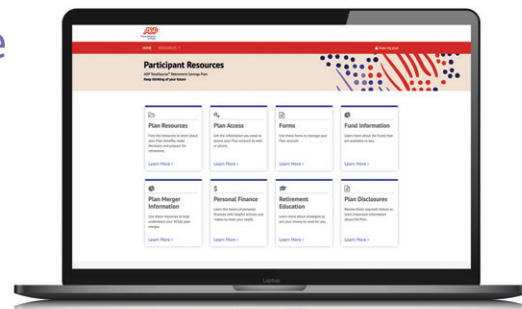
e

ADP

HOME RESOURCES

View my plan

Participant Resources

ADP TotalSource® Retirement Savings Plan
Keep thinking of your future

Plan Resources

Find the resources to learn about your Plan benefits, make decisions and prepare for retirement.

Learn More ›

Plan Access

Get the information you need to access your Plan account by web or phone.

Learn More ›

Forms

Use these forms to manage your Plan account.

Learn More ›

Fund Information

Learn more about the funds that are available to you.

Learn More ›

Plan Merger Information

Use these resources to help understand your 401(k) plan merger.

Learn More ›

Personal Finance

Learn the basics of personal finances with helpful articles and videos to meet your needs.

Learn More ›

Retirement Education

Learn more about strategies to put your money to work for you.

Learn More ›

Plan Disclosures

Review these required notices to learn important information about the Plan.

Learn More ›

Laptop